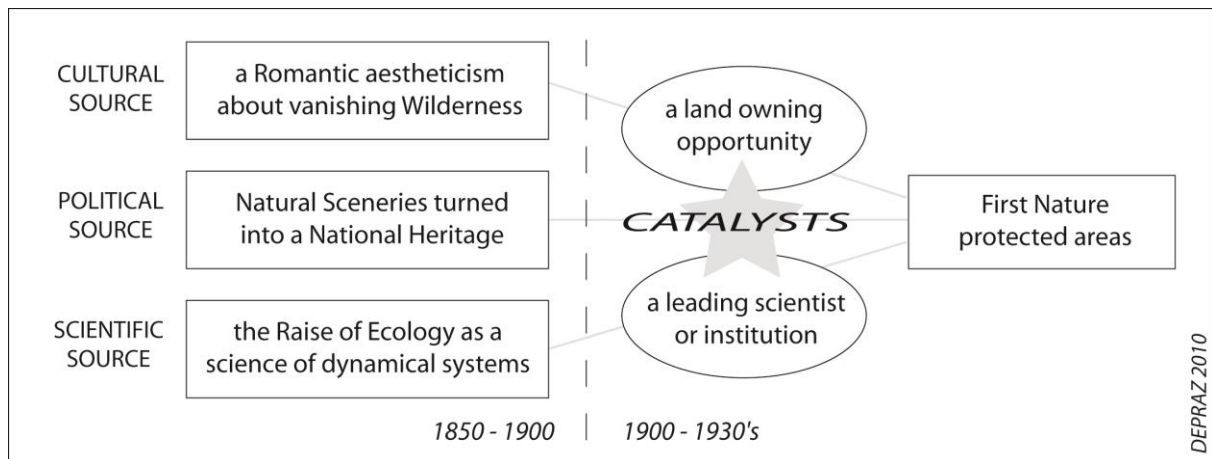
CULTURAL SOURCE

a Romantic aestheticism about vanishing Wilderness

POLITICAL SOURCE

Natural Sceneries turned into a National Heritage

SCIENTIFIC SOURCE

the Raise of Ecology as a science of dynamical systems

a land owning opportunity

CATALYSTS

a leading scientist or institution

First Nature protected areas

1850 - 1900

1900 - 1930's

DEPRAZ 2010